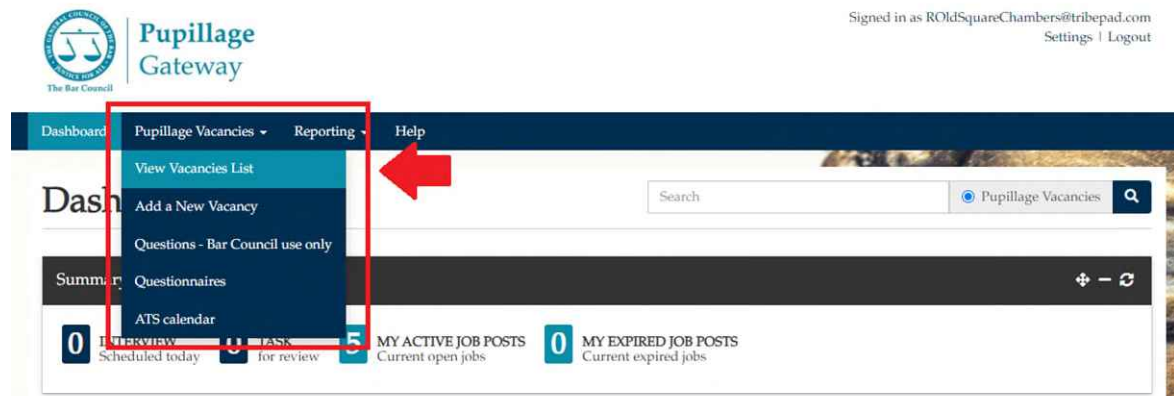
THE GENERAL COUNCIL OF THE BAR
JUSTICE FOR ALL
The Bar Council

Pupillage
Gateway

Signed in as ROldSquareChambers@tribepad.com
Settings | Logout

Dashboard Pupillage Vacancies Reporting Help

View Vacancies List
Add a New Vacancy
Questions - Bar Council use only
Questionnaires
ATS calendar

Dash

Search
Pupillage Vacancies

Summary

0 INTERVIEW Scheduled today
0 TASK for review
5 MY ACTIVE JOB POSTS Current open jobs
0 MY EXPIRED JOB POSTS Current expired jobs